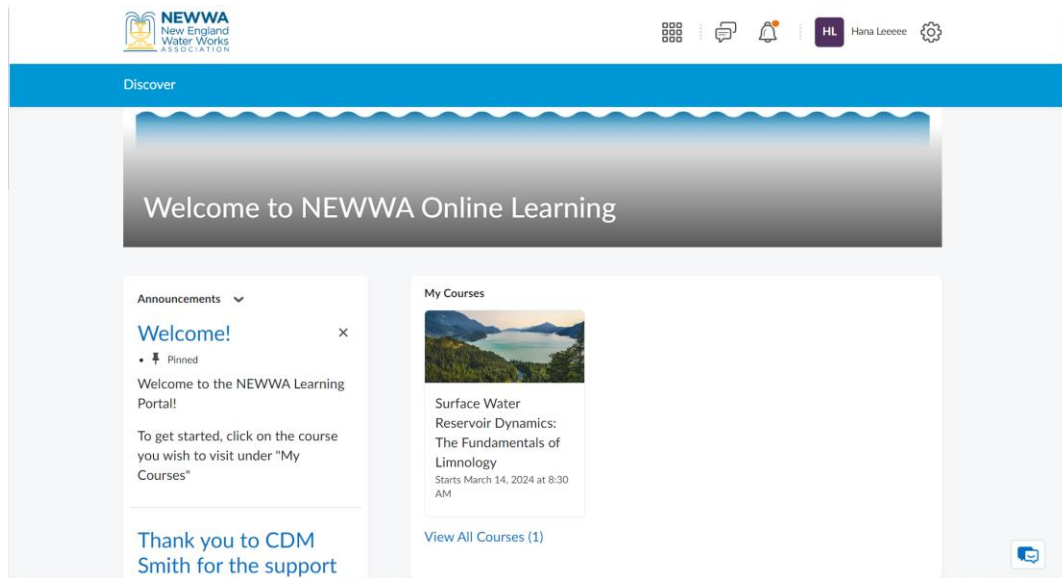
NEWWA
New England
Water Works
ASSOCIATION

HL Hana Leeeee

Discover

Welcome to NEWWA Online Learning

Announcements

Welcome!

× 

• Pinned

Welcome to the NEWWA Learning Portal!

To get started, click on the course you wish to visit under "My Courses"

Thank you to CDM Smith for the support

My Courses

Surface Water Reservoir Dynamics: The Fundamentals of Limnology

Starts March 14, 2024 at 8:30 AM

View All Courses (1)